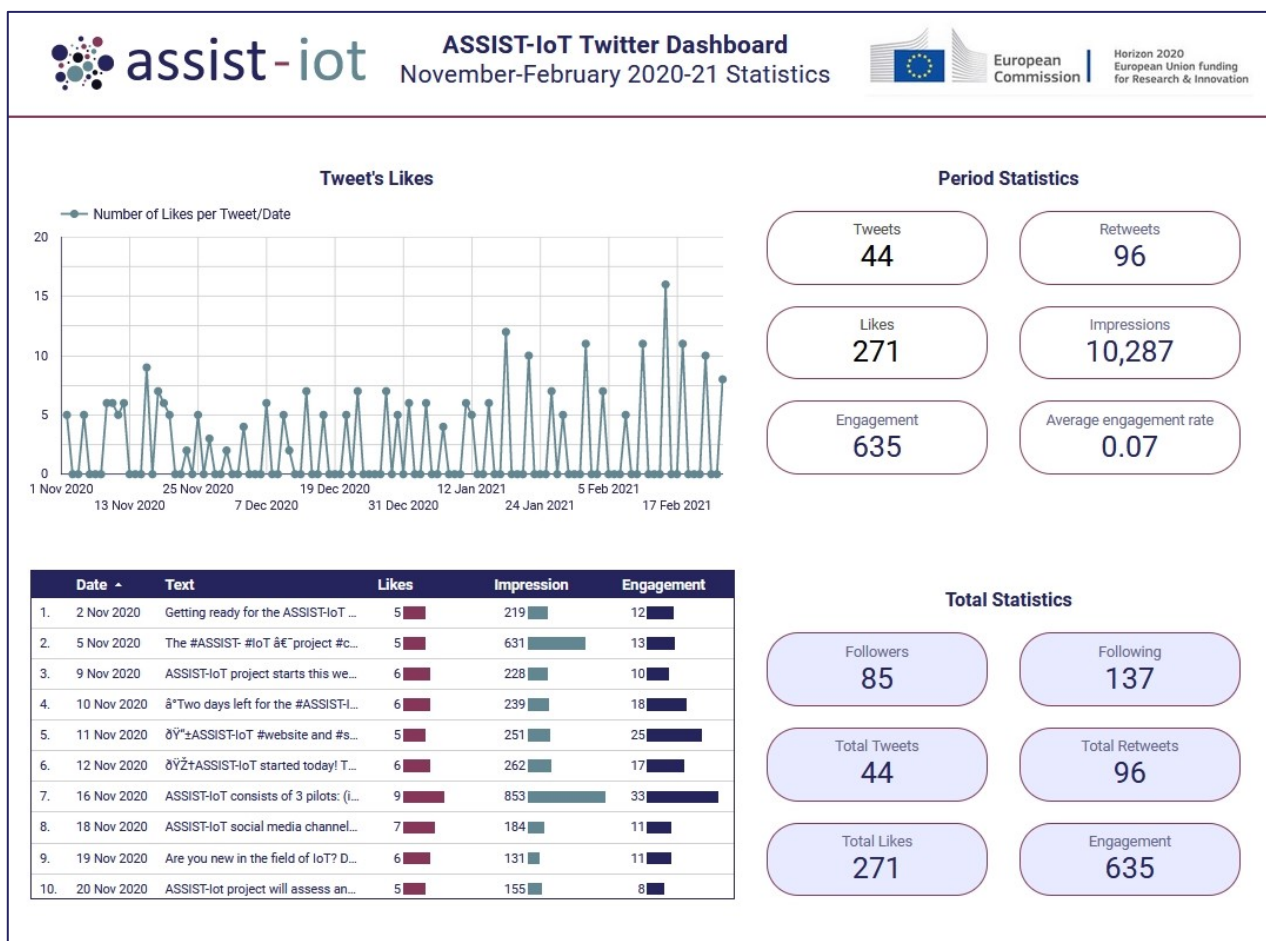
assist-iot

ASSIST-IoT Twitter Dashboard
November-February 2020-21 Statistics

European Commission

Horizon 2020
European Union funding
for Research & Innovation

Tweet's Likes

Number of Likes per Tweet/Date

20
15
10
5
0

1 Nov 2020
13 Nov 2020
25 Nov 2020
7 Dec 2020
19 Dec 2020
31 Dec 2020
12 Jan 2021
24 Jan 2021
5 Feb 2021
17 Feb 2021

Period Statistics

Tweets
44

Retweets
96

Likes
271

Impressions
10,287

Engagement
635

Average engagement rate
0.07

| | Date ▲ | Text | Likes | Impression | Engagement |
|---|---|---|---|---|---|
| 1. | 2 Nov 2020 | Getting ready for the ASSIST-IoT ... | 5 | 219 | 12 |
| 2. | 5 Nov 2020 | The #ASSIST- #IoT â€˜project #c... | 5 | 631 | 13 |
| 3. | 9 Nov 2020 | ASSIST-IoT project starts this we... | 6 | 228 | 10 |
| 4. | 10 Nov 2020 | â°Two days left for the #ASSIST-I... | 6 | 239 | 18 |
| 5. | 11 Nov 2020 | ðŸ"±ASSIST-IoT #website and #s... | 5 | 251 | 25 |
| 6. | 12 Nov 2020 | ðŸŽ†ASSIST-IoT started today! T... | 6 | 262 | 17 |
| 7. | 16 Nov 2020 | ASSIST-IoT consists of 3 pilots: (i... | 9 | 853 | 33 |
| 8. | 18 Nov 2020 | ASSIST-IoT social media channel... | 7 | 184 | 11 |
| 9. | 19 Nov 2020 | Are you new in the field of IoT? D... | 6 | 131 | 11 |
| 10. | 20 Nov 2020 | ASSIST-Iot project will assess an... | 5 | 155 | 8 |

Total Statistics

Followers
85

Following
137

Total Tweets
44

Total Retweets
96

Total Likes
271

Engagement
635